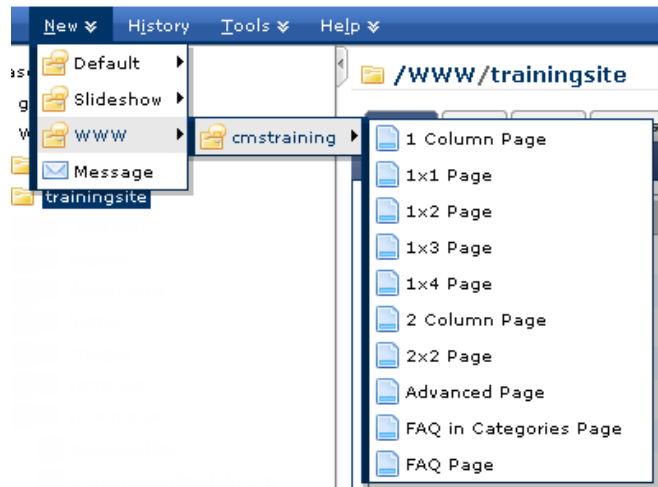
New History Tools Help

Default
Slideshow
WWW
Message

as
g
W
trainingsite

cmstraining

/WWW/trainingsite

1 Column Page
1x1 Page
1x2 Page
1x3 Page
1x4 Page
2 Column Page
2x2 Page
Advanced Page
FAQ in Categories Page
FAQ Page